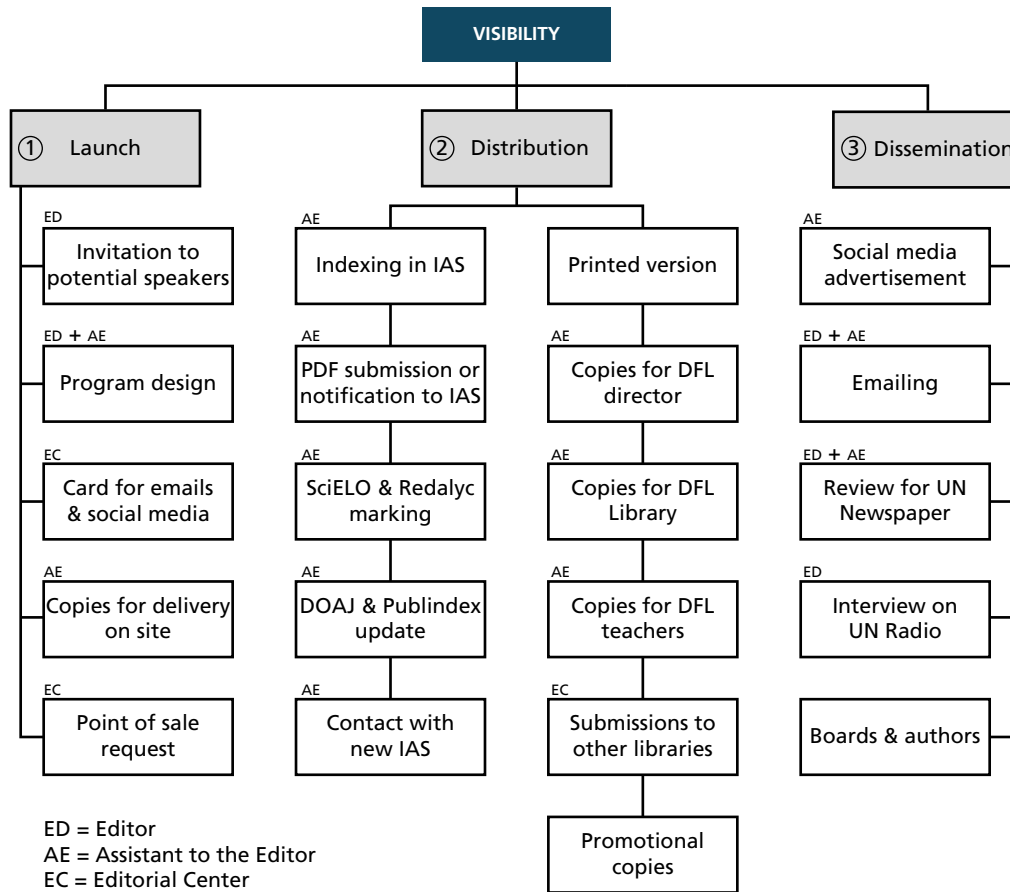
VISIBILITY

① Launch

ED
Invitation to potential speakers

ED + AE
Program design

EC
Card for emails & social media

AE
Copies for delivery on site

EC
Point of sale request

② Distribution

AE
Indexing in IAS

AE
PDF submission or notification to IAS

AE
SciELO & Redalyc marking

AE
DOAJ & Publindex update

AE
Contact with new IAS

Printed version

AE
Copies for DFL director

AE
Copies for DFL Library

AE
Copies for DFL teachers

EC
Submissions to other libraries

Promotional copies

③ Dissemination

AE
Social media advertisement

ED + AE
Emailing

ED + AE
Review for UN Newspaper

ED
Interview on UN Radio

Boards & authors

ED = Editor
AE = Assistant to the Editor
EC = Editorial Center